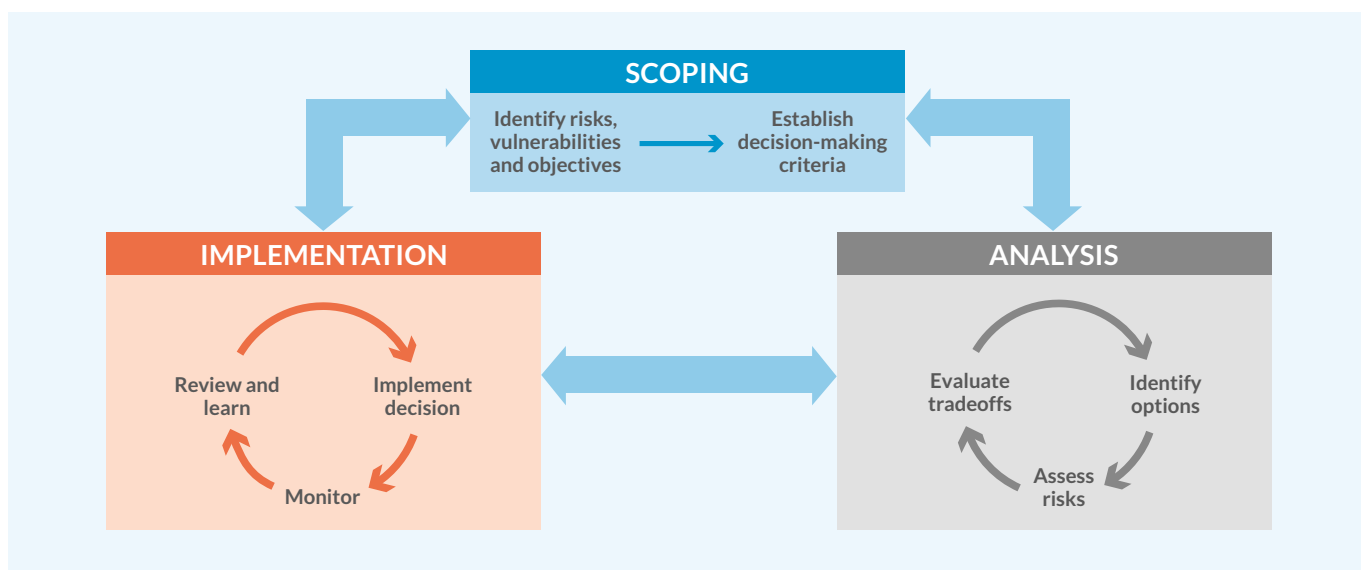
SCOPING

Identify risks, vulnerabilities and objectives

Establish decision-making criteria

IMPLEMENTATION

Review and learn

Implement decision

Monitor

ANALYSIS

Evaluate tradeoffs

Identify options

Assess risks